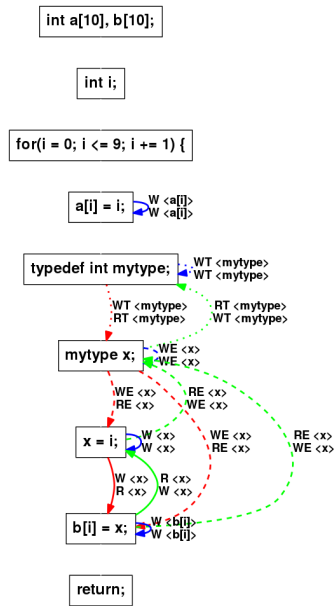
int a[10], b[10];

int i;

for(i = 0; i <= 9; i += 1) {

a[i] = i;

W <a[i]>
W <a[i]>

typedef int mytype;

WT <mytype>
WT <mytype>

WT <mytype>
RT <mytype>

RT <mytype>
WT <mytype>

mytype x;

WE <x>
WE <x>

WE <x>
RE <x>

RE <x>
WE <x>

WE <x>
RE <x>

RE <x>
WE <x>

x = i;

W <x>
W <x>

W <x>
R <x>

R <x>
W <x>

b[i] = x;

W <b[i]>
W <b[i]>

return;